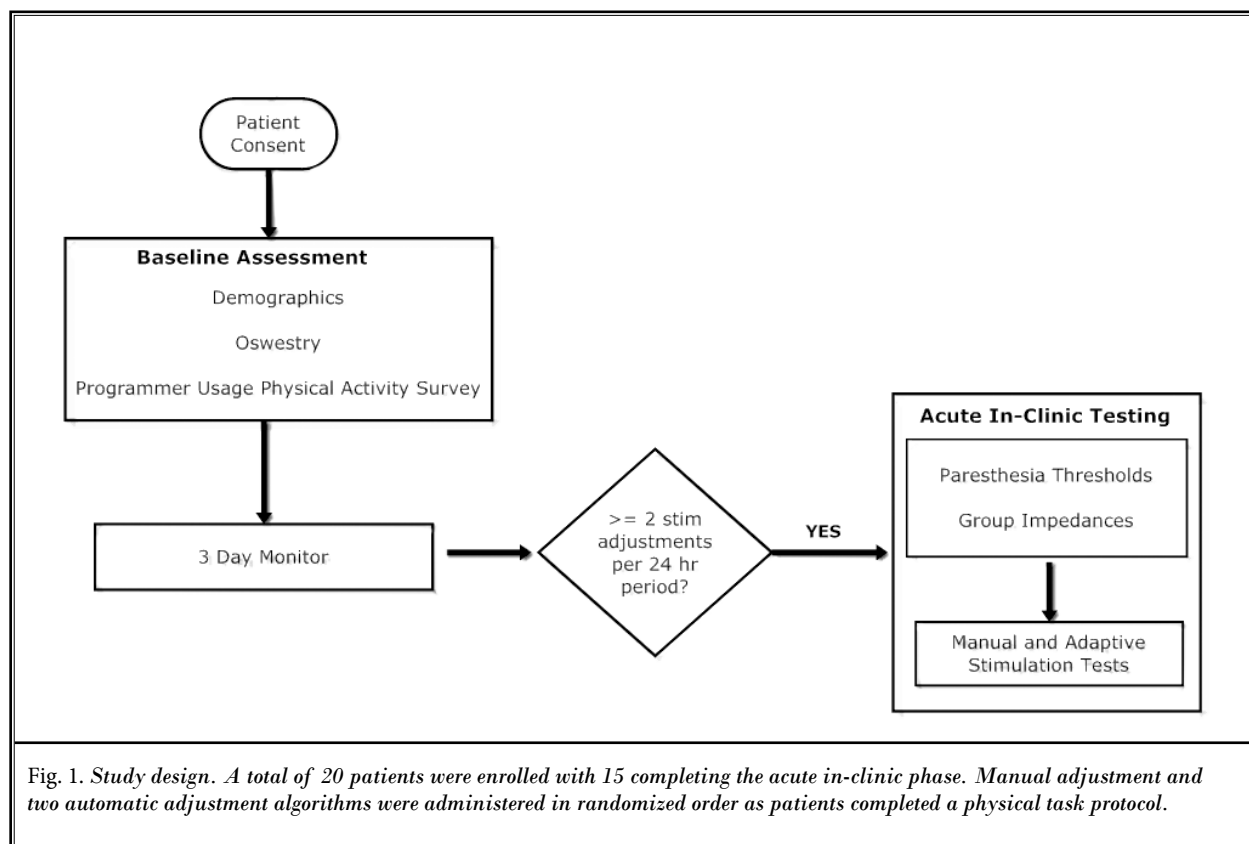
Patient Consent

Baseline Assessment

Demographics

Oswestry

Programmer Usage Physical Activity Survey

3 Day Monitor

>= 2 stim adjustments per 24 hr period?

YES

Acute In-Clinic Testing

Paresthesia Thresholds

Group Impedances

Manual and Adaptive Stimulation Tests

Fig. 1. *Study design. A total of 20 patients were enrolled with 15 completing the acute in-clinic phase. Manual adjustment and two automatic adjustment algorithms were administered in randomized order as patients completed a physical task protocol.*